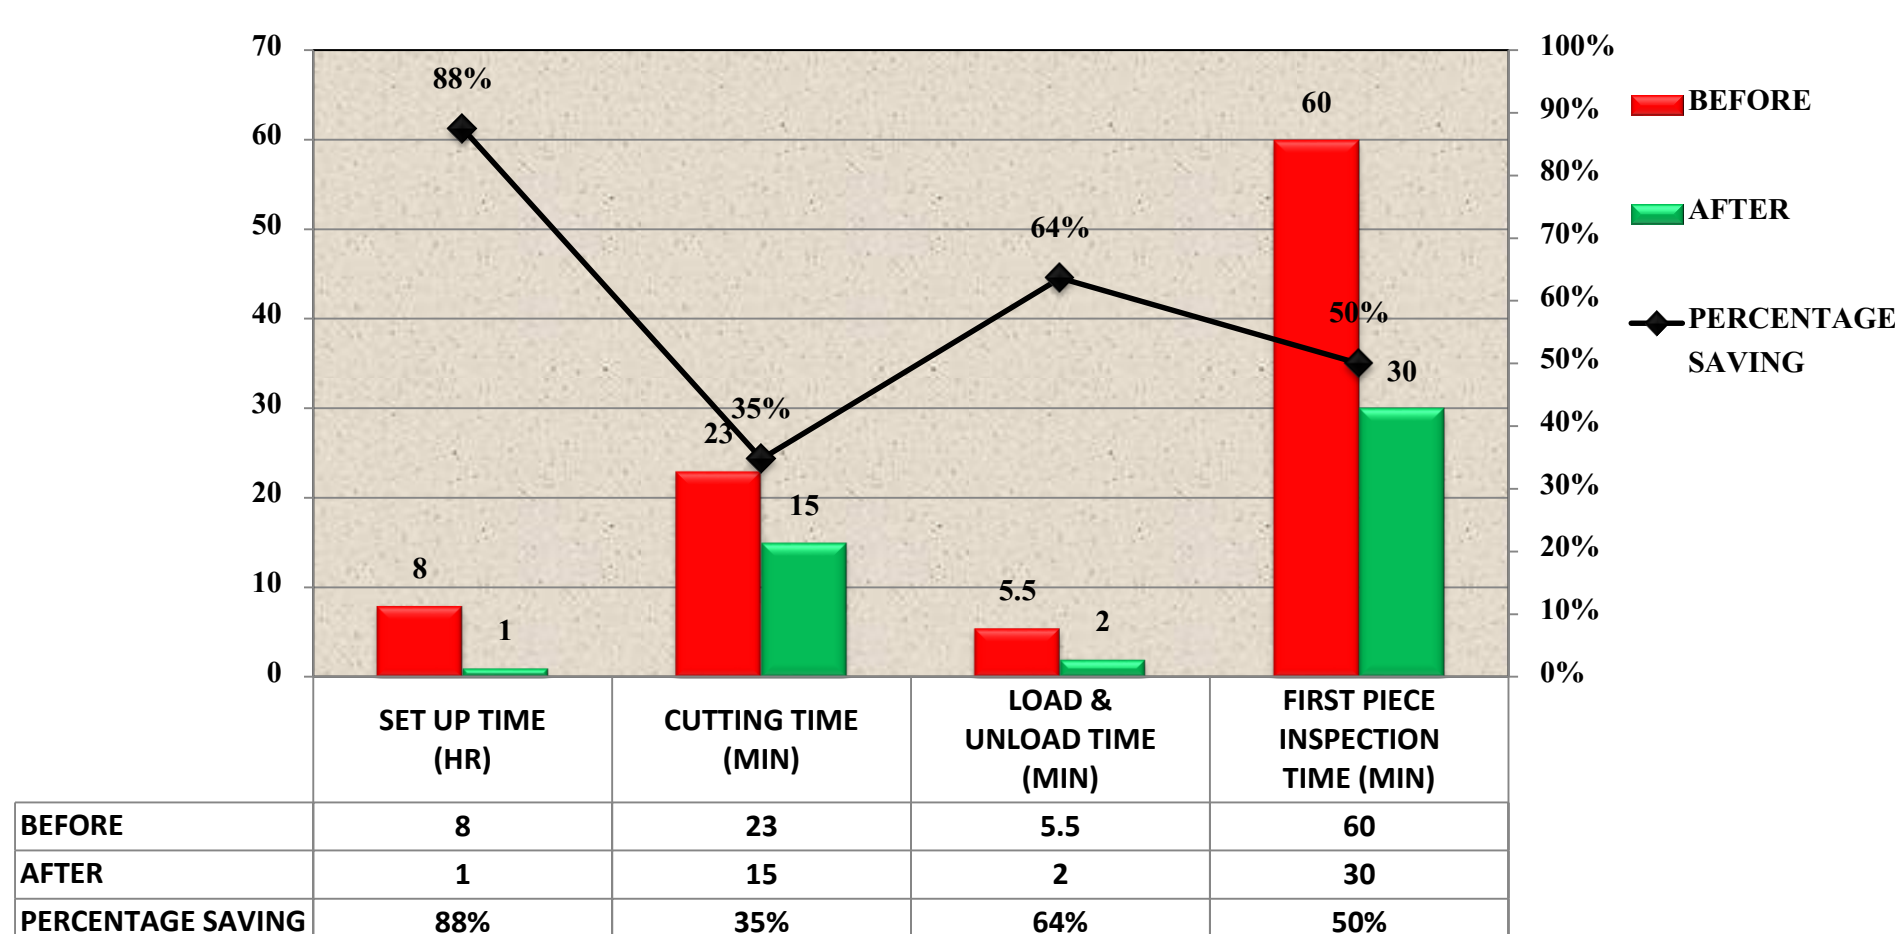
70
60
50
40
30
20
10
0

100%
90%
80%
70%
60%
50%
40%
30%
20%
10%
0%

BEFORE
AFTER
PERCENTAGE SAVING

88%
8
1
23
35%
15
64%
5.5
2
60
50%
30

| | SET UP TIME (HR) | CUTTING TIME (MIN) | LOAD & UNLOAD TIME (MIN) | FIRST PIECE INSPECTION TIME (MIN) |
|---|---|---|---|---|
| BEFORE | 8 | 23 | 5.5 | 60 |
| AFTER | 1 | 15 | 2 | 30 |
| PERCENTAGE SAVING | 88% | 35% | 64% | 50% |